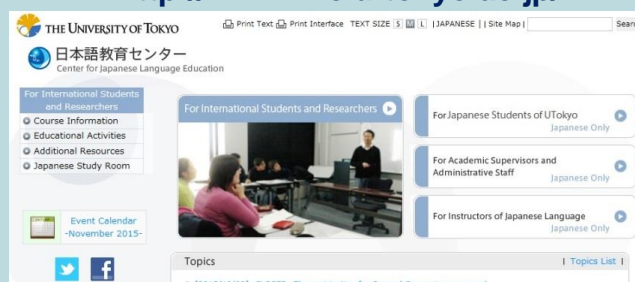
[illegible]

THE UNIVERSITY OF TOKYO

Print Text Print Interface TEXT SIZE S M L | JAPANESE | | Site Map | Sear

日本語教育センター
Center for Japanese Language Education

For International Students and Researchers
Course Information
Educational Activities
Additional Resources
Japanese Study Room

Event Calendar -November 2015-

For International Students and Researchers

For Japanese Students of UTokyo
Japanese Only

For Academic Supervisors and Administrative Staff
Japanese Only

For Instructors of Japanese Language
Japanese Only

Topics

| Topics List |

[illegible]